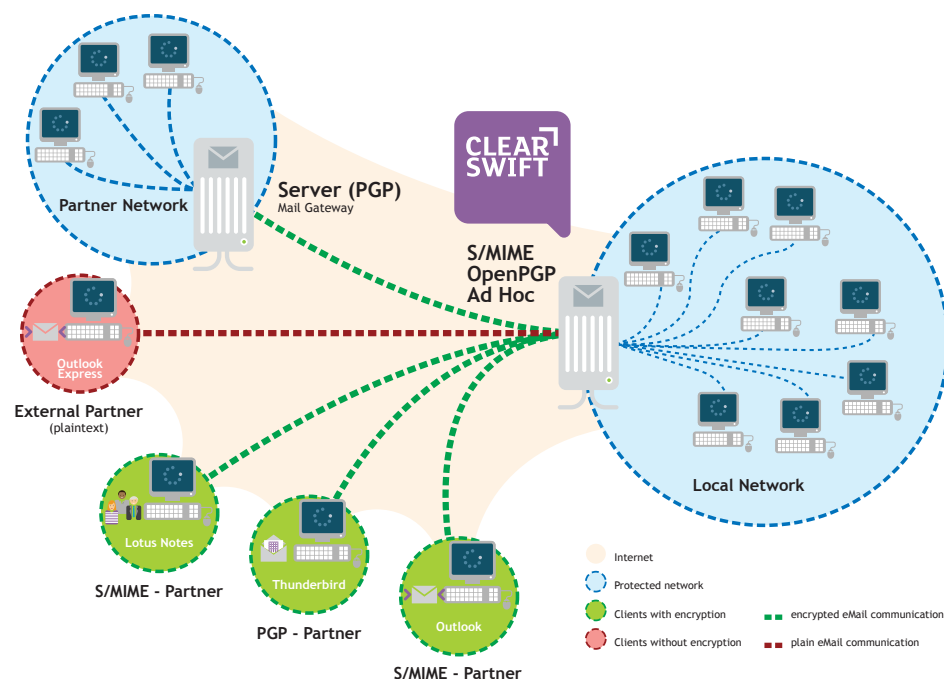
Partner Network

Server (PGP)
Mail Gateway

CLEAR SWIFT

S/MIME
OpenPGP
Ad Hoc

Outlook Express

External Partner
(plaintext)

Lotus Notes

S/MIME - Partner

Thunderbird

PGP - Partner

Outlook

S/MIME - Partner

Local Network

Internet

Protected network

Clients with encryption

Clients without encryption

encrypted eMail communication

plain eMail communication